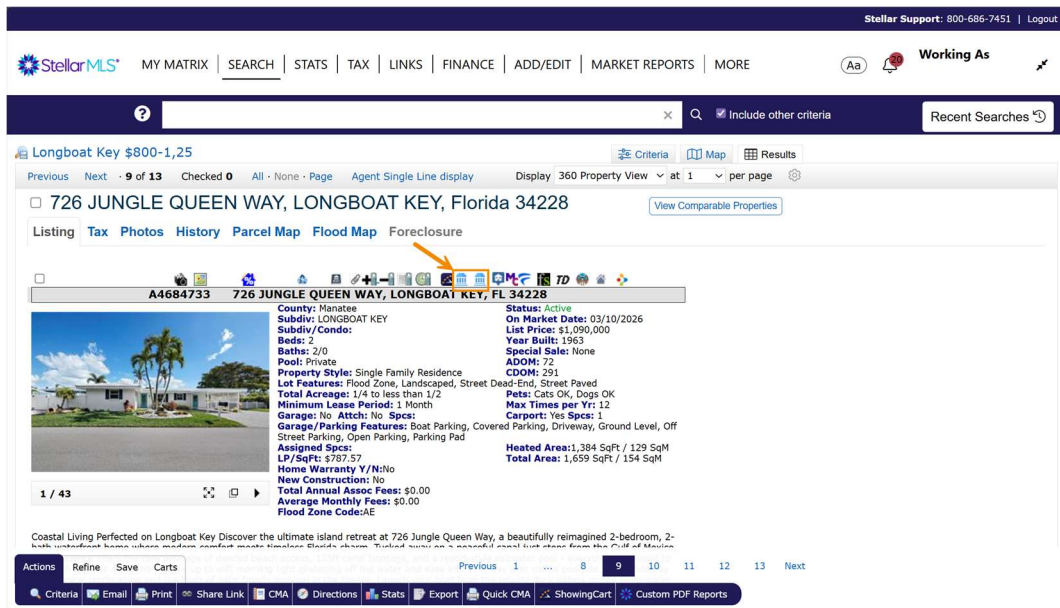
Stellar Support: 800-686-7451 | Logout

StellarMLS MY MATRIX | SEARCH | STATS | TAX | LINKS | FINANCE | ADD/EDIT | MARKET REPORTS | MORE Aa 20 Working As

Include other criteria Recent Searches

Longboat Key $800-1,25

Criteria Map Results

Previous Next · 9 of 13 Checked 0 All · None · Page Agent Single Line display Display 360 Property View at 1 per page

726 JUNGLE QUEEN WAY, LONGBOAT KEY, Florida 34228

View Comparable Properties

Listing Tax Photos History Parcel Map Flood Map Foreclosure

A4684733 726 JUNGLE QUEEN WAY, LONGBOAT KEY, FL 34228

County: Manatee
Subdiv: LONGBOAT KEY
Subdiv/Condo:
Beds: 2
Baths: 2/0
Pool: Private
Property Style: Single Family Residence
Lot Features: Flood Zone, Landscaped, Street Dead-End, Street Paved
Total Acreage: 1/4 to less than 1/2
Minimum Lease Period: 1 Month
Garage: No Attch: No Spcs:
Garage/Parking Features: Boat Parking, Covered Parking, Driveway, Ground Level, Off Street Parking, Open Parking, Parking Pad
Assigned Spcs:
LP/SqFt: $787.57
Home Warranty Y/N:No
New Construction: No
Total Annual Assoc Fees: $0.00
Average Monthly Fees: $0.00
Flood Zone Code:AE

Status: Active
On Market Date: 03/10/2026
List Price: $1,090,000
Year Built: 1963
Special Sale: None
ADOM: 72
CDOM: 291
Pets: Cats OK, Dogs OK
Max Times per Yr: 12
Carport: Yes Spcs: 1
Heated Area:1,384 SqFt / 129 SqM
Total Area: 1,659 SqFt / 154 SqM

1 / 43

Coastal Living Perfected on Longboat Key Discover the ultimate island retreat at 726 Jungle Queen Way, a beautifully reimagined 2-bedroom, 2-bath waterfront home where modern comfort meets timeless Florida charm. Tucked away on a peaceful canal just steps from the Gulf of Mexico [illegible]

Actions Refine Save Carts Previous 1 ... 8 9 10 11 12 13 Next

Criteria Email Print Share Link CMA Directions Stats Export Quick CMA ShowingCart Custom PDF Reports